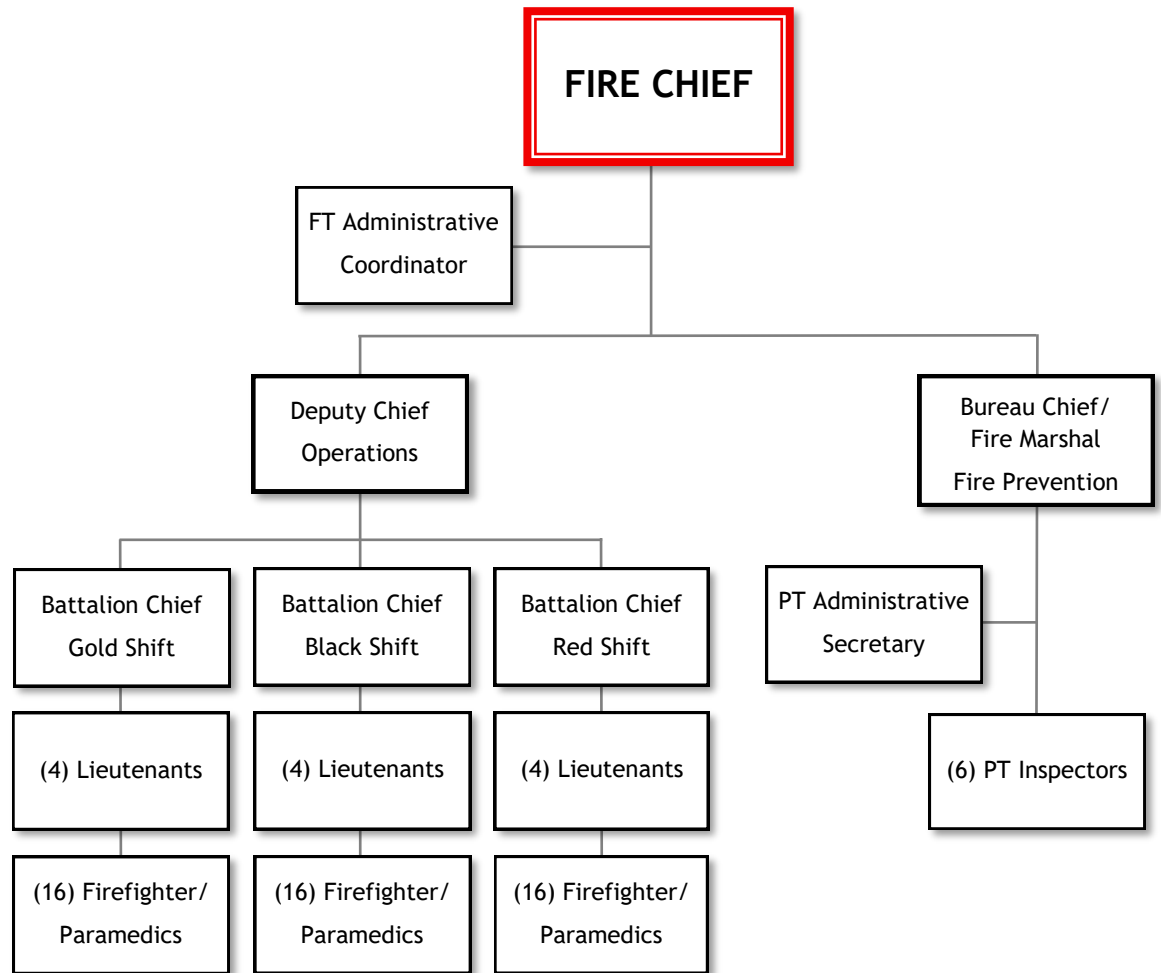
FIRE CHIEF

FT Administrative Coordinator

Deputy Chief Operations

Bureau Chief/ Fire Marshal Fire Prevention

Battalion Chief Gold Shift

Battalion Chief Black Shift

Battalion Chief Red Shift

PT Administrative Secretary

(4) Lieutenants

(4) Lieutenants

(4) Lieutenants

(6) PT Inspectors

(16) Firefighter/ Paramedics

(16) Firefighter/ Paramedics

(16) Firefighter/ Paramedics